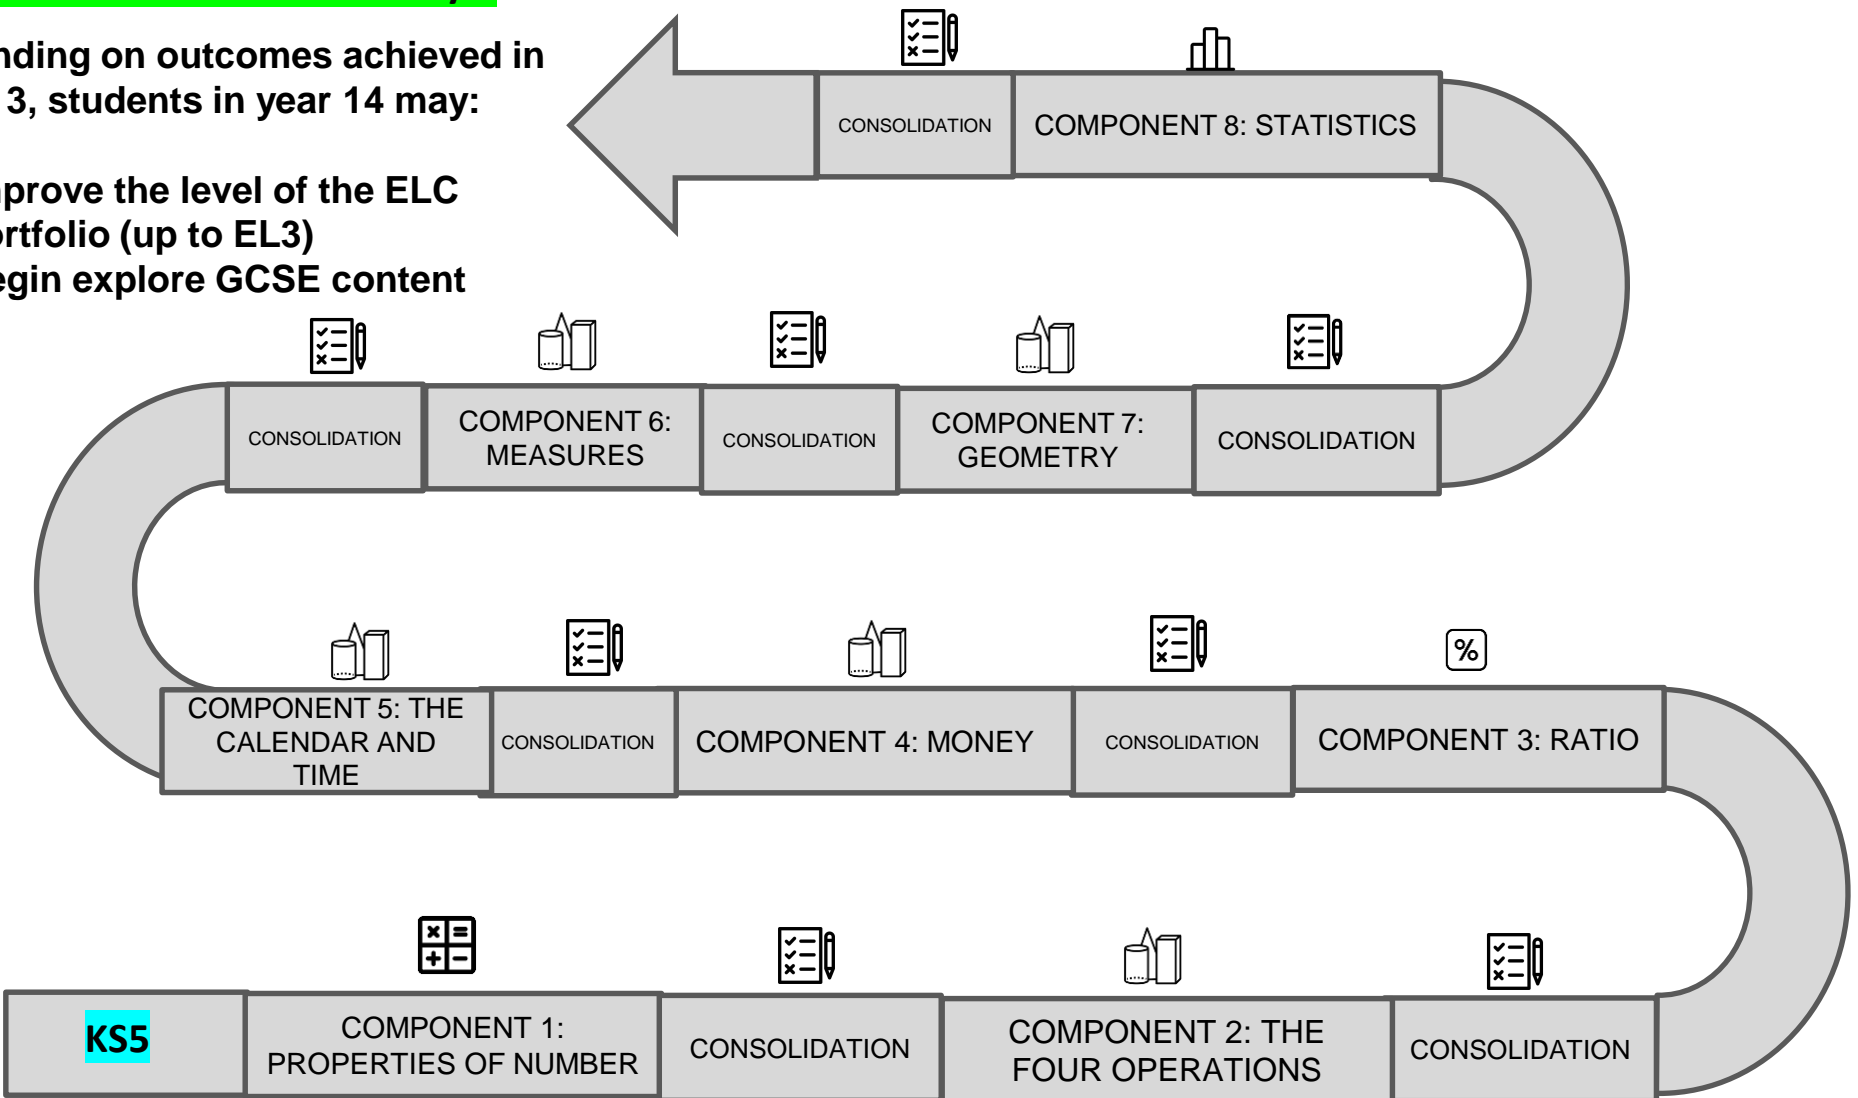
nding on outcomes achieved in 3, students in year 14 may:

prove the level of the ELC rtfolio (up to EL3)
egin explore GCSE content

CONSOLIDATION

COMPONENT 8: STATISTICS

CONSOLIDATION

COMPONENT 6: MEASURES

CONSOLIDATION

COMPONENT 7: GEOMETRY

CONSOLIDATION

COMPONENT 5: THE CALENDAR AND TIME

CONSOLIDATION

COMPONENT 4: MONEY

CONSOLIDATION

%

COMPONENT 3: RATIO

KS5

COMPONENT 1: PROPERTIES OF NUMBER

CONSOLIDATION

COMPONENT 2: THE FOUR OPERATIONS

CONSOLIDATION